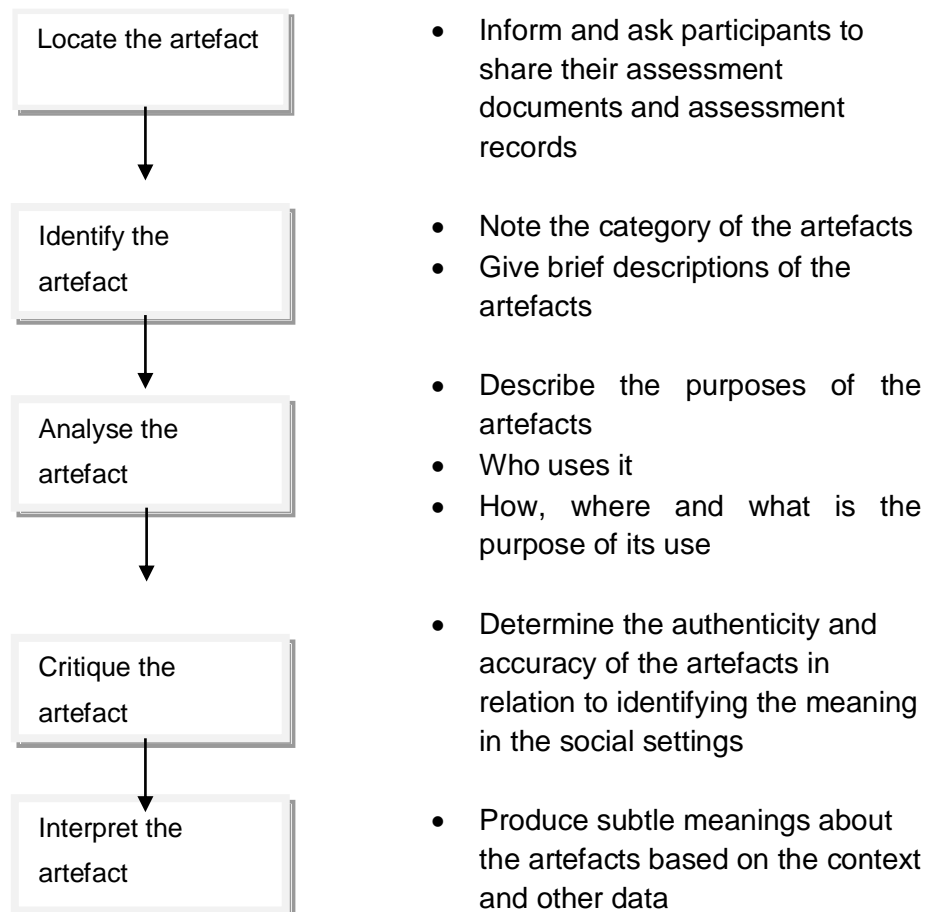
Locate the artefact

- Inform and ask participants to share their assessment documents and assessment records

Identify the artefact

- Note the category of the artefacts
- Give brief descriptions of the artefacts

Analyse the artefact

- Describe the purposes of the artefacts
- Who uses it
- How, where and what is the purpose of its use

Critique the artefact

- Determine the authenticity and accuracy of the artefacts in relation to identifying the meaning in the social settings

Interpret the artefact

- Produce subtle meanings about the artefacts based on the context and other data